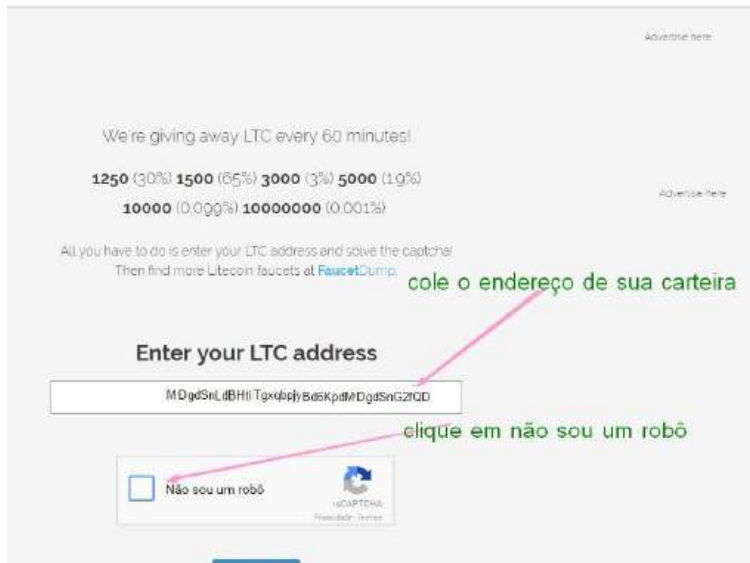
Advertise here

We're giving away LTC every 60 minutes!

**1250** (30%) **1500** (65%) **3000** (3%) **5000** (1.9%) **10000** (0.099%) **10000000** (0.001%)

Advertise here

All you have to do is enter your LTC address and solve the captcha! Then find more Litecoin faucets at FaucetDump.

cole o endereço de sua carteira

Enter your LTC address

MDgdSnLdBHliTgxqbpjyBd6KpdMDgdSnG2fQD

clique em não sou um robô

Não sou um robô

reCAPTCHA
Privacidade - Termos